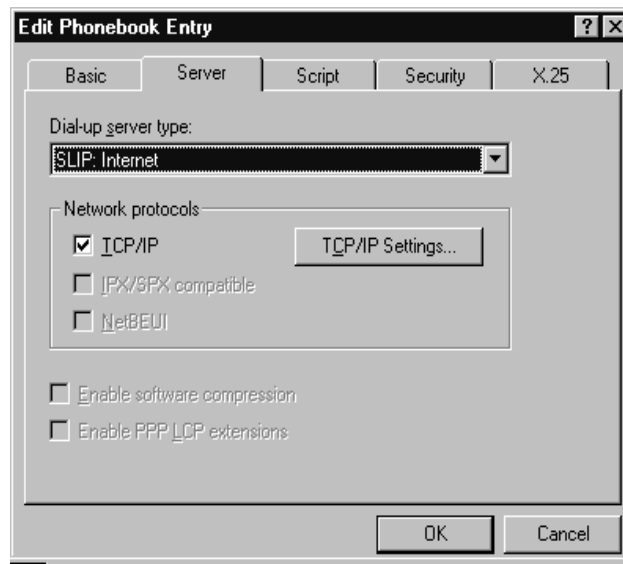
Edit Phonebook Entry

?

Basic

Server

Script

Security

X.25

Dial-up server type:

SLIP: Internet

Network protocols

TCP/IP

TCP/IP Settings...

IPX/SPX compatible

NetBEUI

Enable software compression

Enable PPP LCP extensions

OK

Cancel